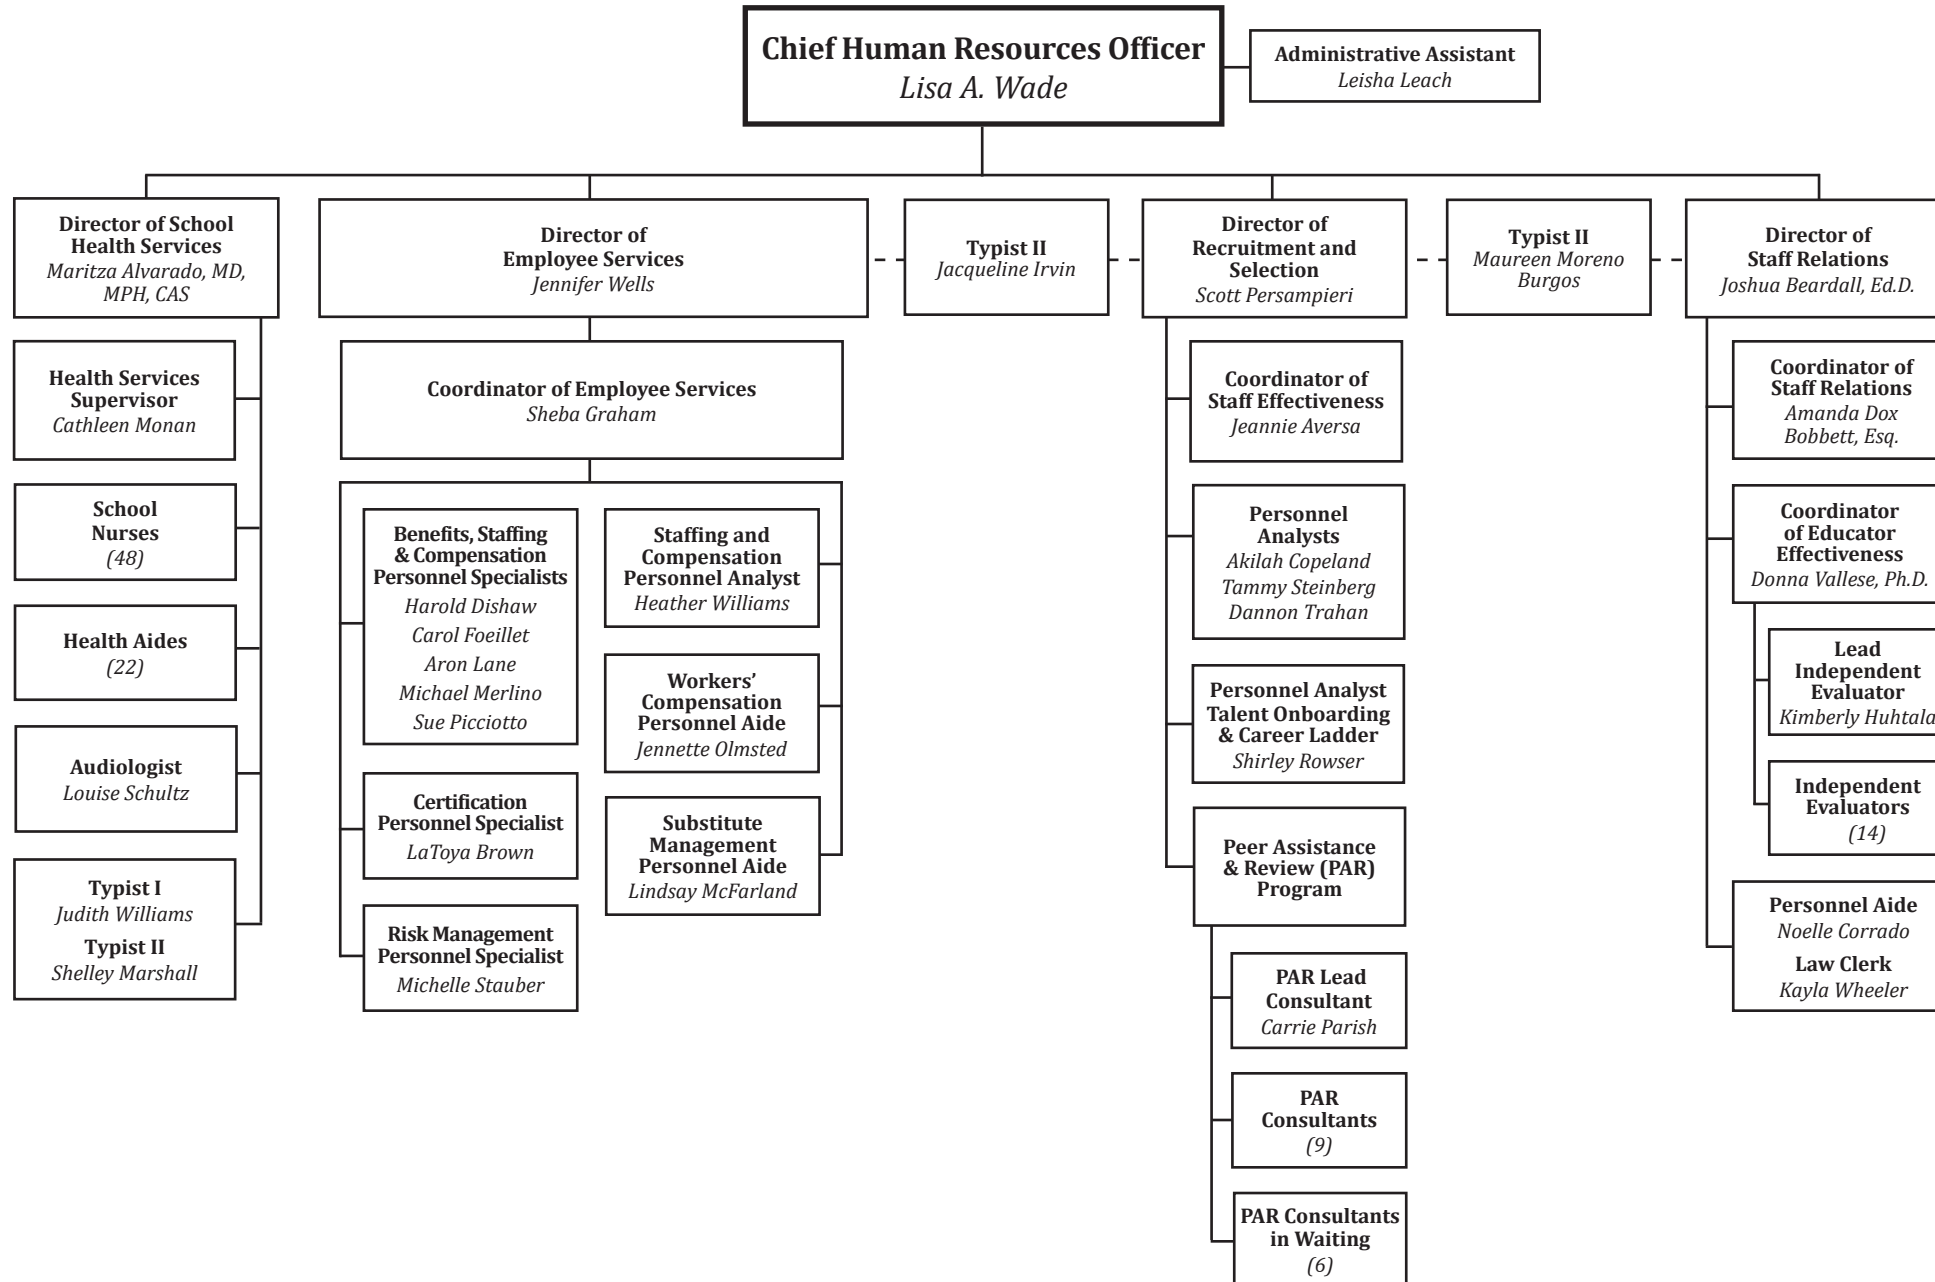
Chief Human Resources Officer
Lisa A. Wade

Administrative Assistant
Leisha Leach

Director of School Health Services
Maritza Alvarado, MD, MPH, CAS

Health Services Supervisor
Cathleen Monan

School Nurses
(48)

Health Aides
(22)

Audiologist
Louise Schultz

Typist I
Judith Williams
Typist II
Shelley Marshall

Director of Employee Services
Jennifer Wells

Coordinator of Employee Services
Sheba Graham

Benefits, Staffing & Compensation Personnel Specialists
Harold Dishaw
Carol Foeillet
Aron Lane
Michael Merlino
Sue Picciotto

Certification Personnel Specialist
LaToya Brown

Risk Management Personnel Specialist
Michelle Stauber

Staffing and Compensation Personnel Analyst
Heather Williams

Workers' Compensation Personnel Aide
Jennette Olmsted

Substitute Management Personnel Aide
Lindsay McFarland

Typist II
Jacqueline Irvin

Director of Recruitment and Selection
Scott Persampieri

Coordinator of Staff Effectiveness
Jeannie Aversa

Personnel Analysts
Akilah Copeland
Tammy Steinberg
Dannon Trahan

Personnel Analyst Talent Onboarding & Career Ladder
Shirley Rowser

Peer Assistance & Review (PAR) Program

PAR Lead Consultant
Carrie Parish

PAR Consultants
(9)

PAR Consultants in Waiting
(6)

Typist II
Maureen Moreno Burgos

Director of Staff Relations
Joshua Beardall, Ed.D.

Coordinator of Staff Relations
Amanda Dox Bobbett, Esq.

Coordinator of Educator Effectiveness
Donna Vallese, Ph.D.

Lead Independent Evaluator
Kimberly Huhtala

Independent Evaluators
(14)

Personnel Aide
Noelle Corrado
Law Clerk
Kayla Wheeler